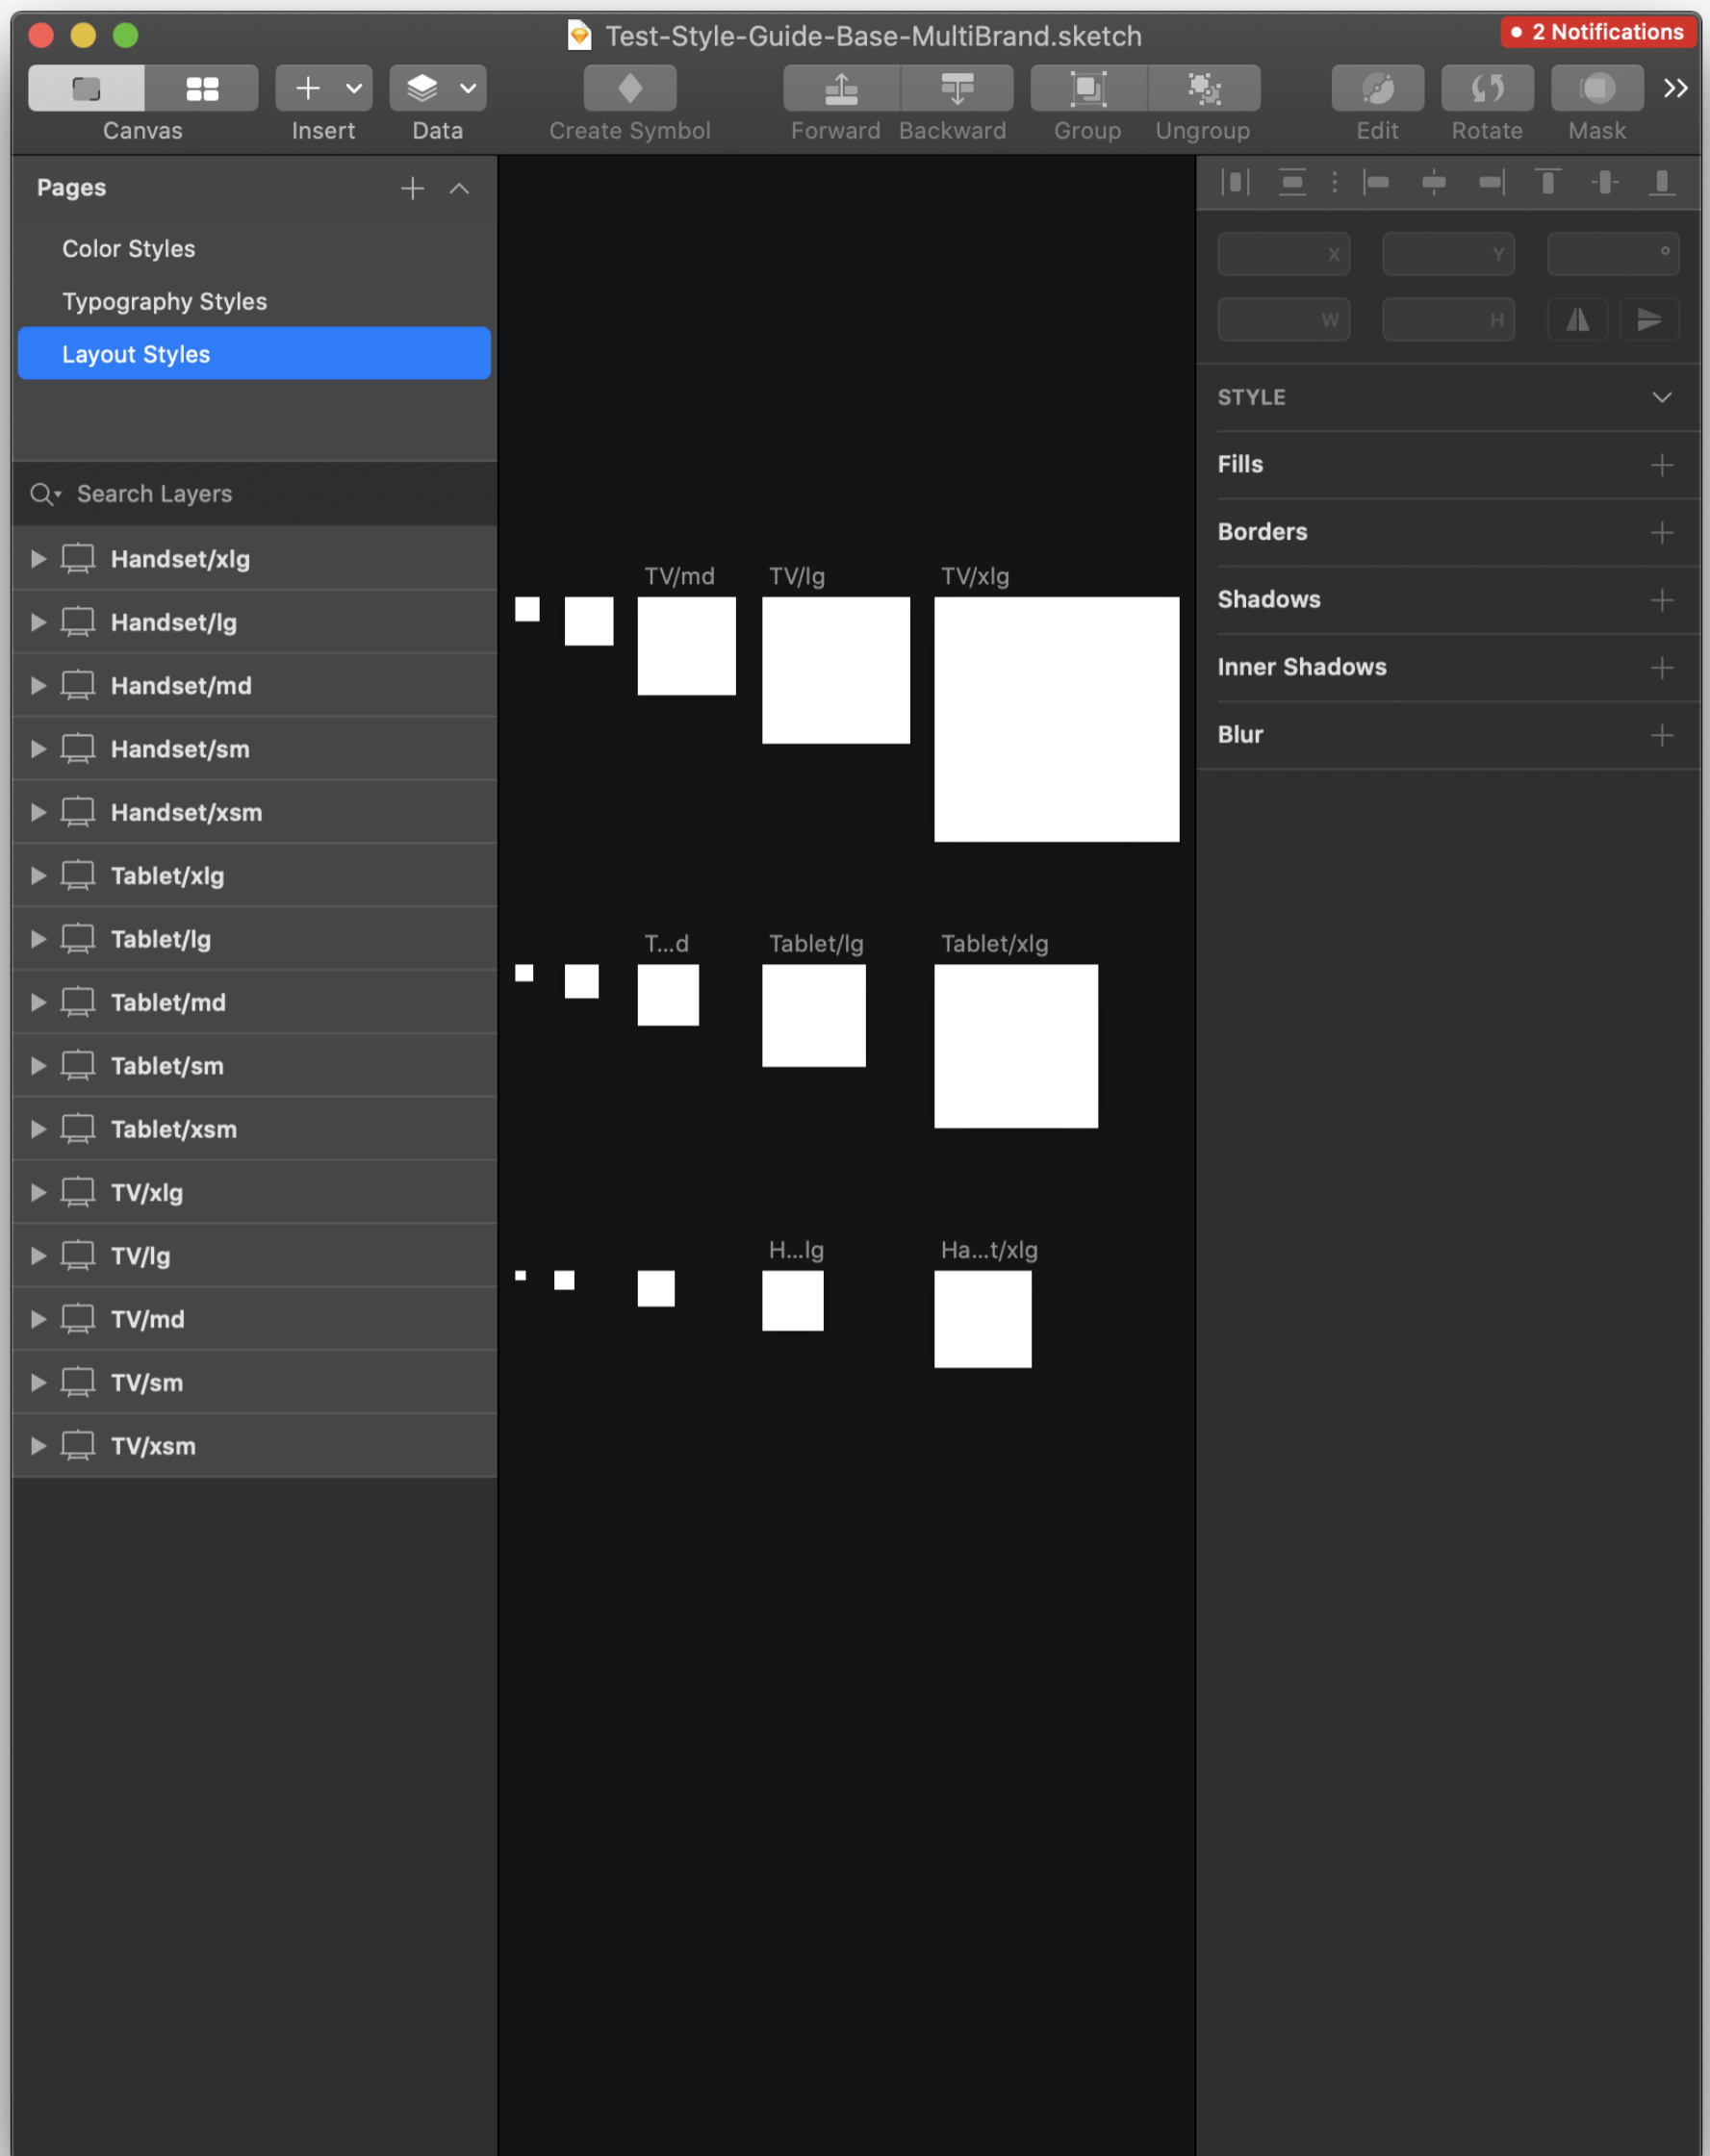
Test-Style-Guide-Base-MultiBrand.sketch

2 Notifications

Canvas Insert Data Create Symbol Forward Backward Group Ungroup Edit Rotate Mask

Pages

Color Styles
Typography Styles
Layout Styles

Search Layers

Handset/xlg
Handset/lg
Handset/md
Handset/sm
Handset/xsm
Tablet/xlg
Tablet/lg
Tablet/md
Tablet/sm
Tablet/xsm
TV/xlg
TV/lg
TV/md
TV/sm
TV/xsm

TV/md TV/lg TV/xlg

T...d Tablet/lg Tablet/xlg

H...lg Ha...t/xlg

X Y °
W H

STYLE

Fills
Borders
Shadows
Inner Shadows
Blur